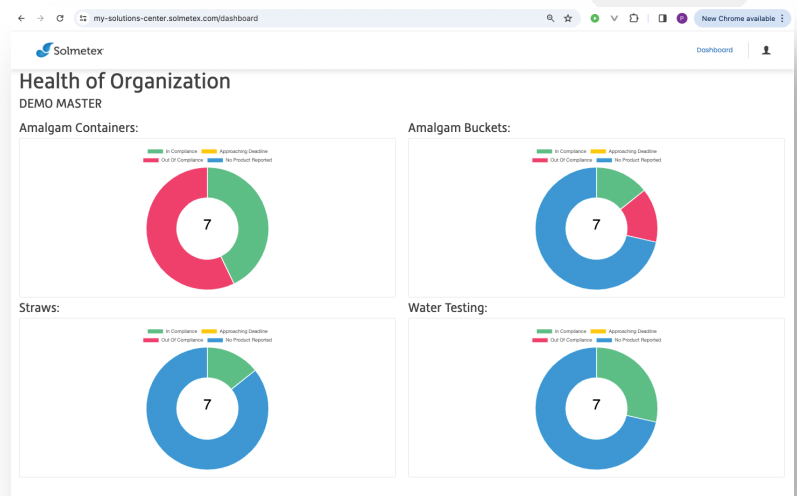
my-solutions-center.solmetex.com/dashboard

New Chrome available

Solmetex

Dashboard

Health of Organization

DEMO MASTER

Amalgam Containers:

In Compliance Approaching Deadline Out Of Compliance No Product Reported

7

Amalgam Buckets:

In Compliance Approaching Deadline Out Of Compliance No Product Reported

7

Straws:

In Compliance Approaching Deadline Out Of Compliance No Product Reported

7

Water Testing:

In Compliance Approaching Deadline Out Of Compliance No Product Reported

7